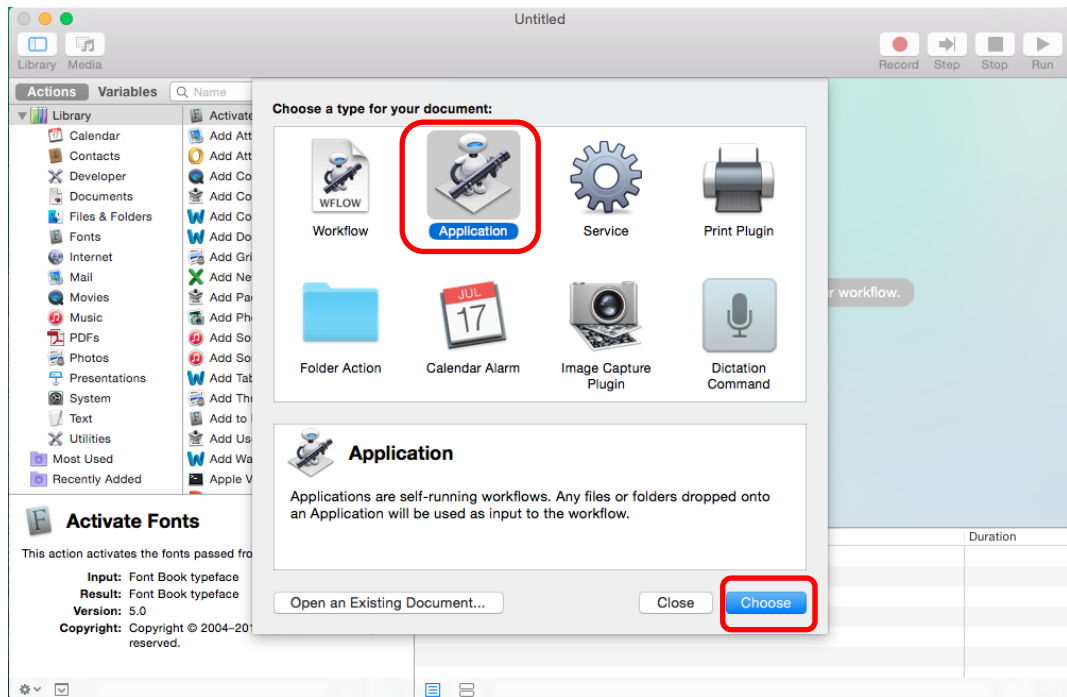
Untitled

Library Media

Record Step Stop Run

Actions Variables Name

Library
Calendar
Contacts
Developer
Documents
Files & Folders
Fonts
Internet
Mail
Movies
Music
PDFs
Photos
Presentations
System
Text
Utilities
Most Used
Recently Added

Activate
Add Att
Add Att
Add Co
Add Co
Add Co
Add Do
Add Gri
Add Ne
Add Pa
Add Ph
Add So
Add So
Add Tab
Add Th
Add to
Add Us
Add Wa
Apple V

Activate Fonts

This action activates the fonts passed fro

Input: Font Book typeface
Result: Font Book typeface
Version: 5.0
Copyright: Copyright © 2004–201 reserved.

Choose a type for your document:

WFLOW
Workflow

Application

Service

Print Plugin

Folder Action

JUL 17
Calendar Alarm

Image Capture Plugin

Dictation Command

Application

Applications are self-running workflows. Any files or folders dropped onto an Application will be used as input to the workflow.

Open an Existing Document...

Close

Choose

r workflow.

Duration